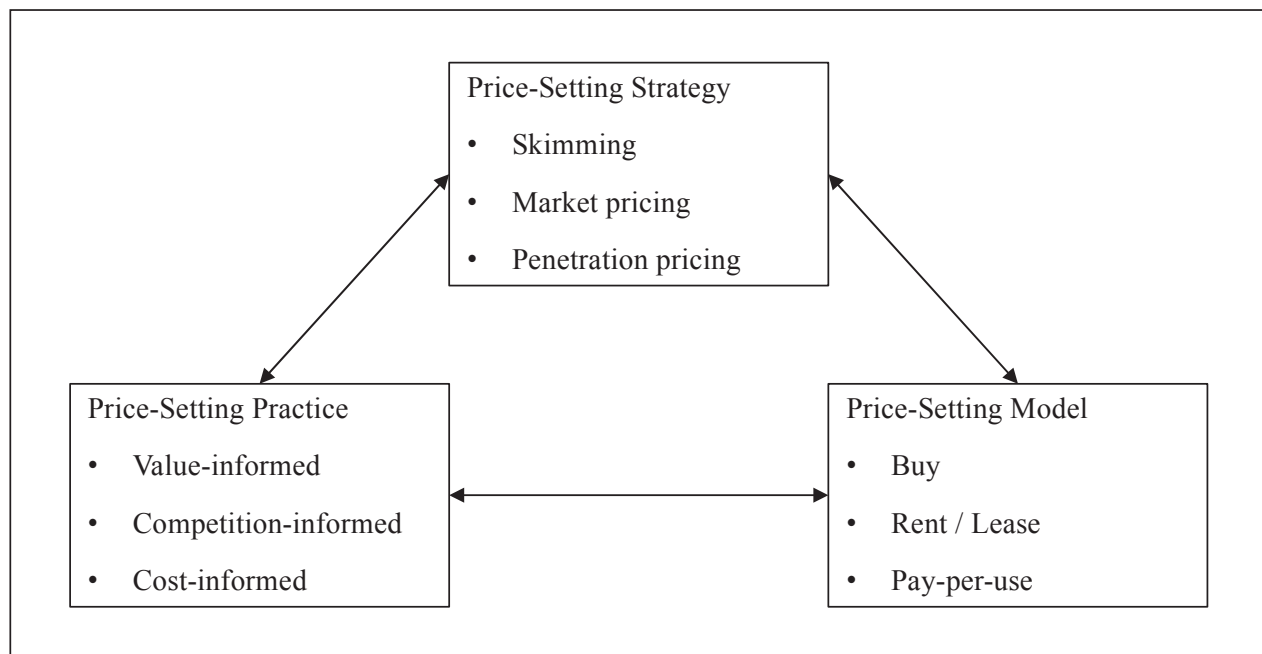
Price-Setting Strategy
• Skimming
• Market pricing
• Penetration pricing

Price-Setting Practice
• Value-informed
• Competition-informed
• Cost-informed

Price-Setting Model
• Buy
• Rent / Lease
• Pay-per-use